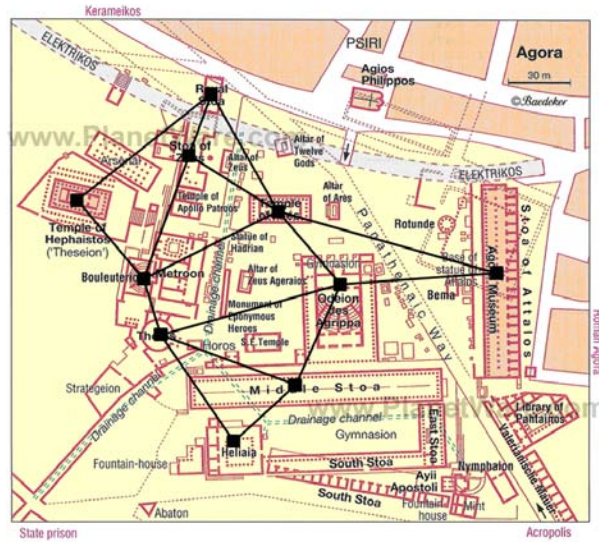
Kerameikos

ELEKTRIKOS

PSIRI

Agora

30 m

©Baedeker

Agios Philippos

www.PlanetWare.com

Royal Stoa

Stoa of Zeus

Arsenal

Altar of Zeus

Altar of Twelve Gods

ELEKTRIKOS

Altar of Ares

Temple of Apollo Patroos

Temple

Temple of Hephaistos ('Theseion')

Statue of Hadrian

Rotunde

Drainage channel

Panathenaic Way

Stoa of Attalos

Agora Museum

Base of statue of Attalos

Bouleuterion

Metroon

Altar of Zeus Agoraios

Gymnasion

Odeion des Agrippa

Bema

Monument of Eponymous Heroes

Tholos

S.E.Temple

Horos

Strategeion

Drainage channel

Middle Stoa

www.PlanetWare.com

Drainage channel

Gymnasion

Library of Pantainos

East Stoa

Fountain-house

Heliaia

South Stoa

Ayii Apostoli

Nymphaion

Valerianische Mauer

South Stoa

Fountain-house

Mint

Abaton

State prison

Acropolis

Roman Agora